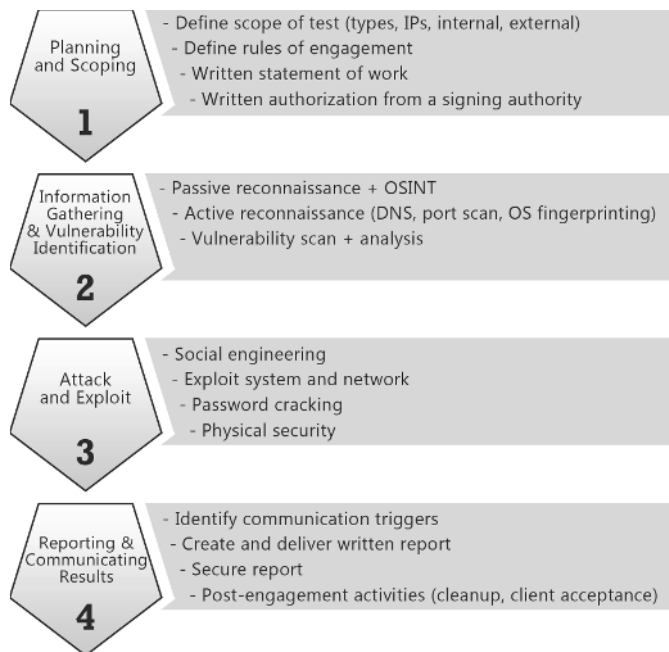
Planning and Scoping

1

- Define scope of test (types, IPs, internal, external)
- Define rules of engagement
- Written statement of work
- Written authorization from a signing authority

Information Gathering & Vulnerability Identification

2

- Passive reconnaissance + OSINT
- Active reconnaissance (DNS, port scan, OS fingerprinting)
- Vulnerability scan + analysis

Attack and Exploit

3

- Social engineering
- Exploit system and network
- Password cracking
- Physical security

Reporting & Communicating Results

4

- Identify communication triggers
- Create and deliver written report
- Secure report
- Post-engagement activities (cleanup, client acceptance)